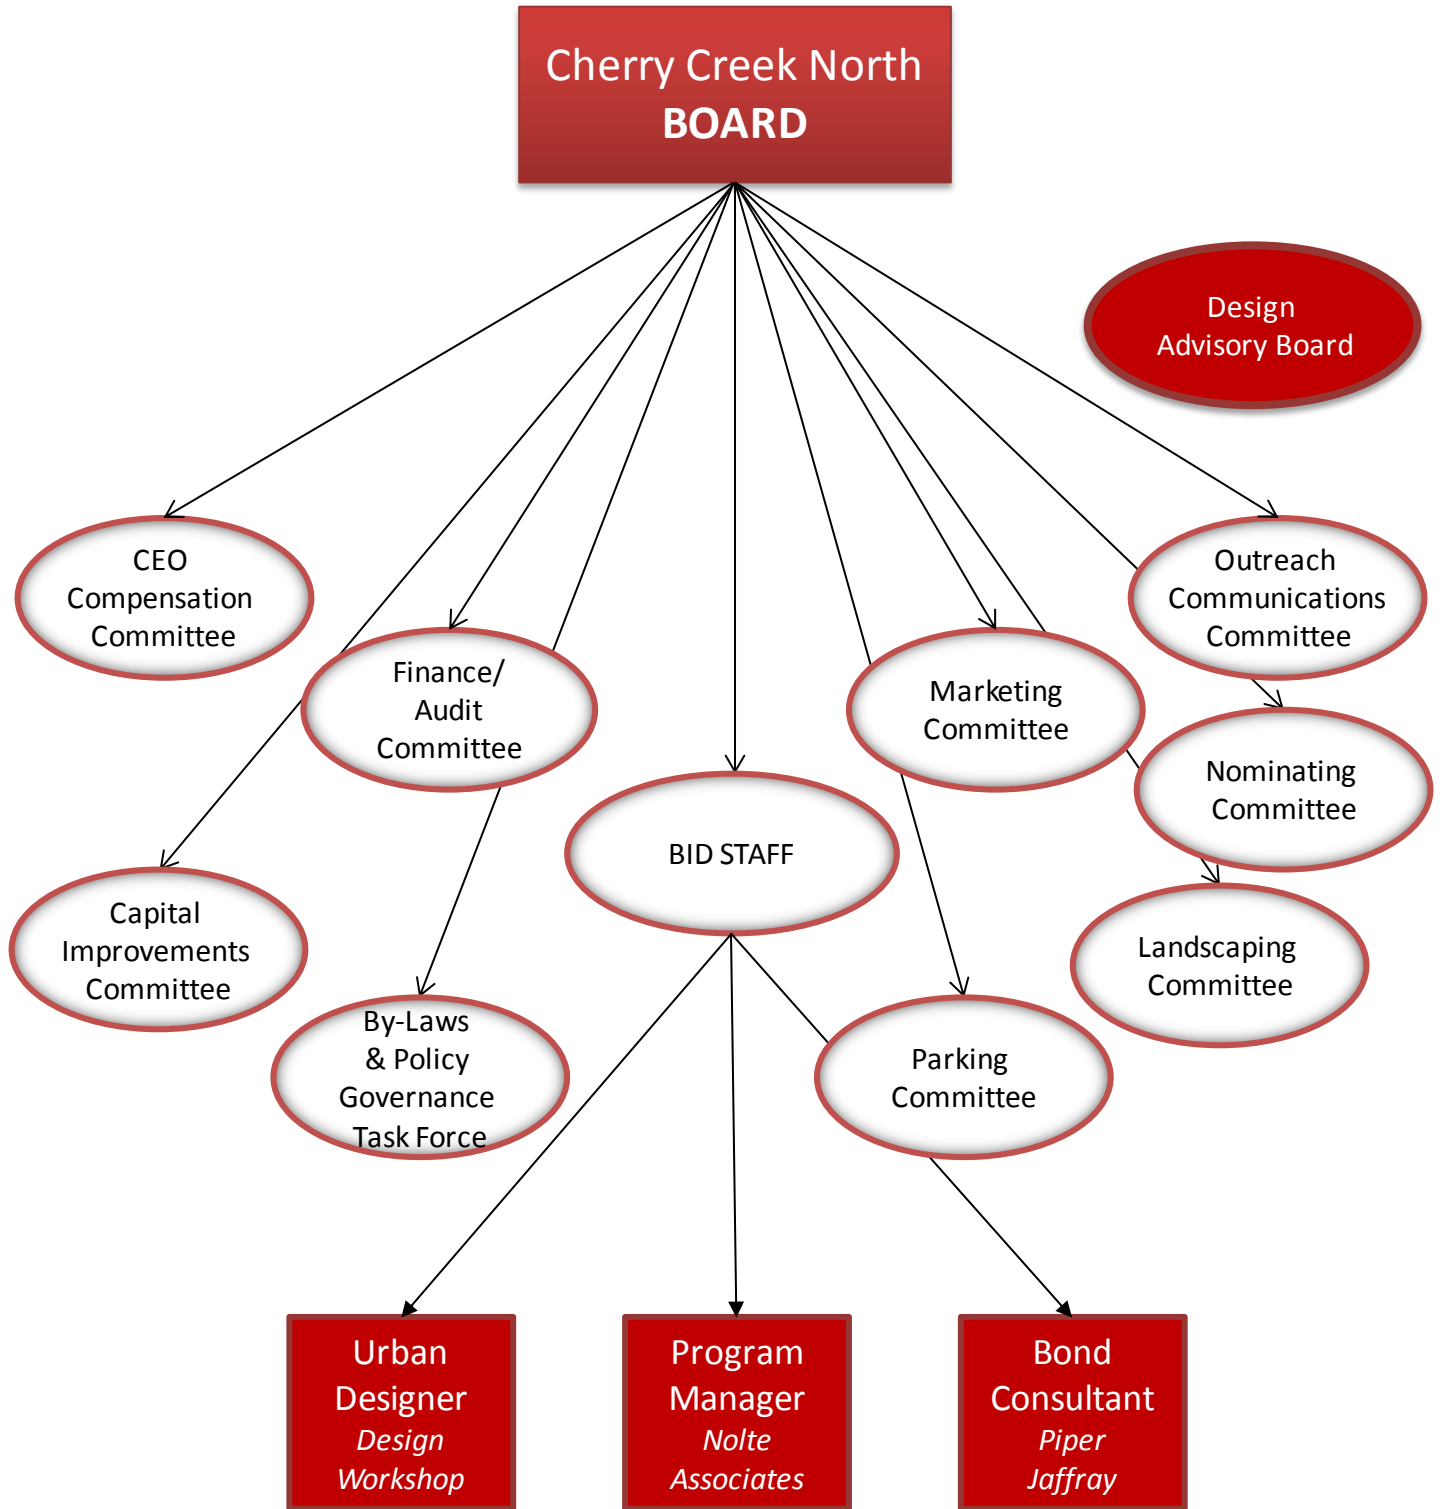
Cherry Creek North
BOARD

Design Advisory Board

CEO Compensation Committee

Finance/ Audit Committee

Marketing Committee

Outreach Communications Committee

Nominating Committee

BID STAFF

Capital Improvements Committee

By-Laws & Policy Governance Task Force

Landscaping Committee

Parking Committee

Urban Designer
*Design Workshop*

Program Manager
*Nolte Associates*

Bond Consultant
*Piper Jaffray*